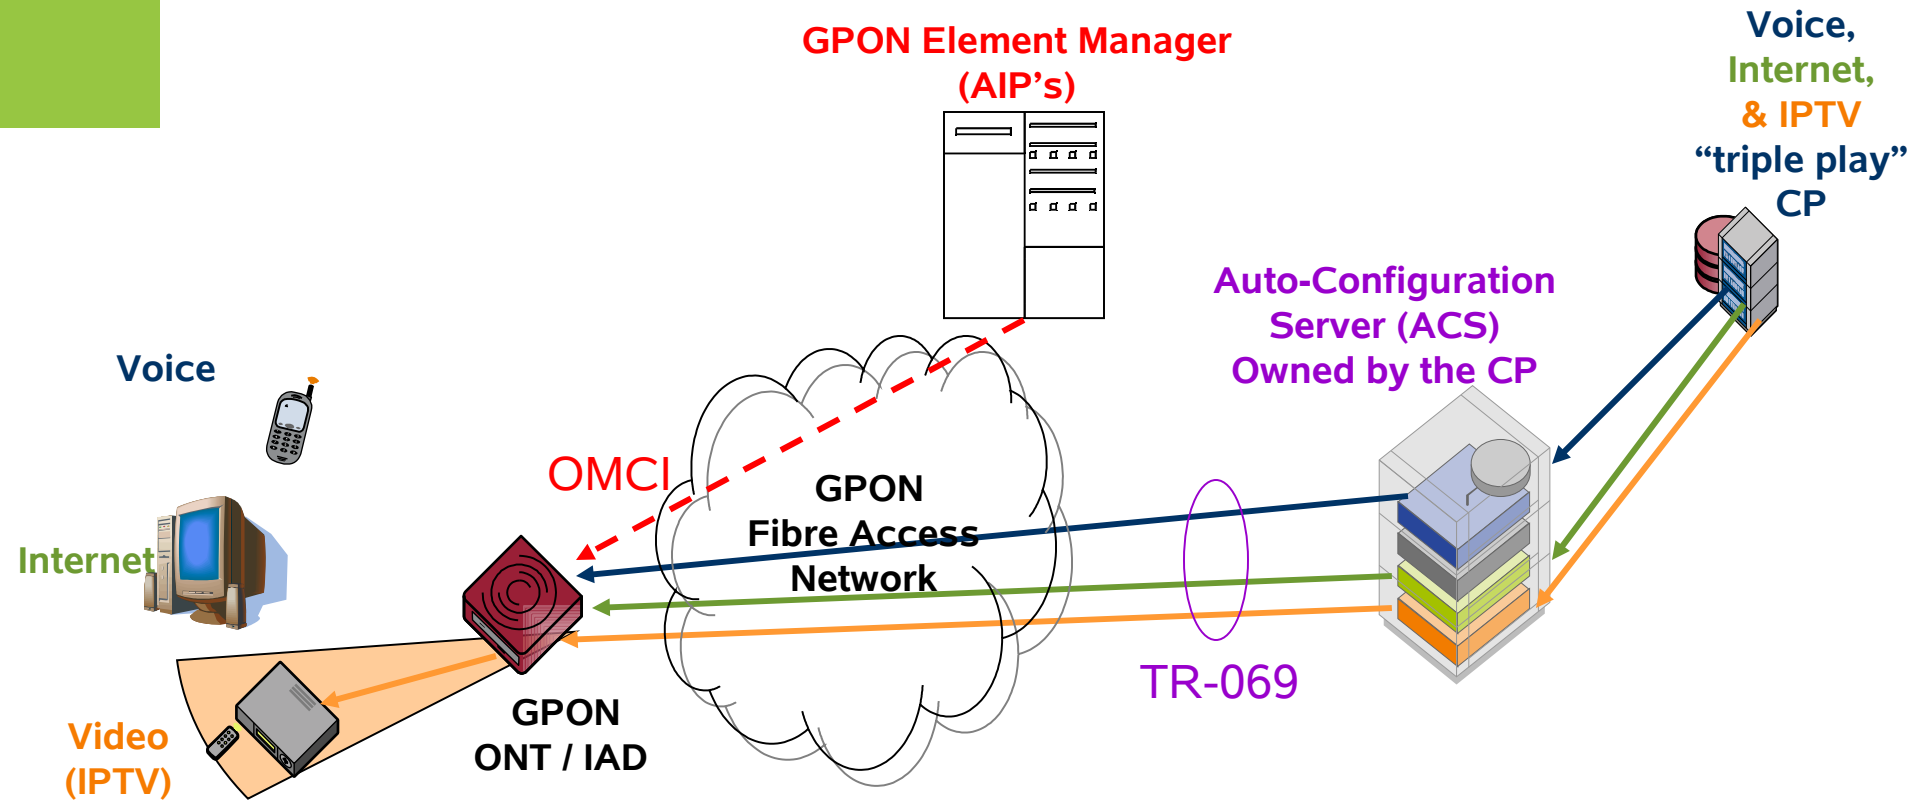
GPON Element Manager (AIP’s)

Voice, Internet, & IPTV “triple play” CP

Auto-Configuration Server (ACS) Owned by the CP

Voice

OMCI

GPON Fibre Access Network

Internet

TR-069

GPON ONT / IAD

Video (IPTV)